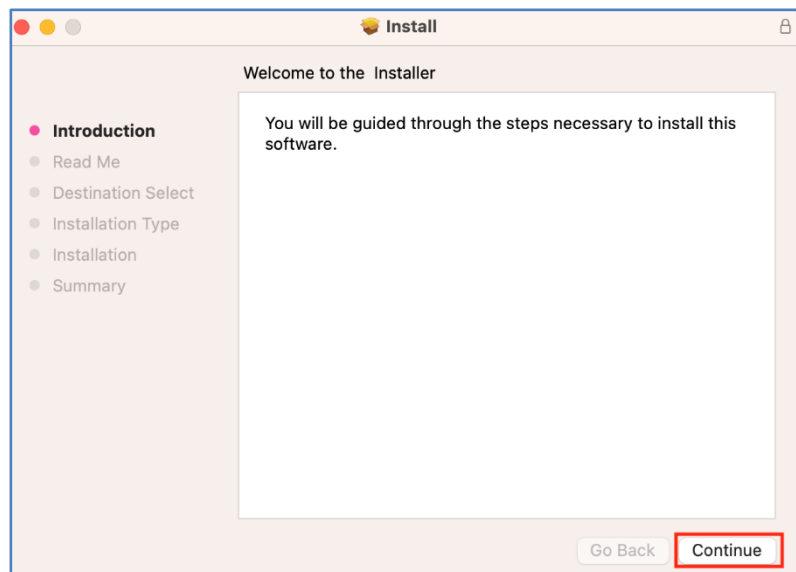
Install

Welcome to the  Installer

Introduction
Read Me
Destination Select
Installation Type
Installation
Summary

You will be guided through the steps necessary to install this software.

Go Back
Continue